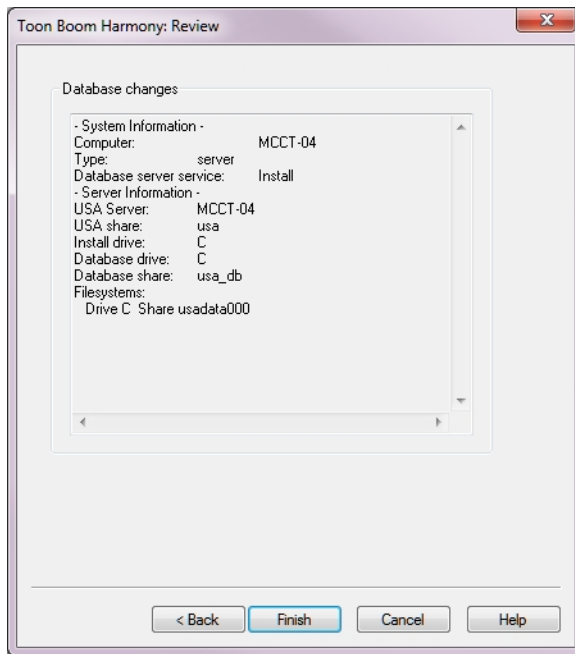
Toon Boom Harmony: Review

Database changes

- System Information -
Computer: MCCT-04
Type: server
Database server service: Install
- Server Information -
USA Server: MCCT-04
USA share: usa
Install drive: C
Database drive: C
Database share: usa_db
Filesystems:
Drive C Share usadata000

< Back
Finish
Cancel
Help